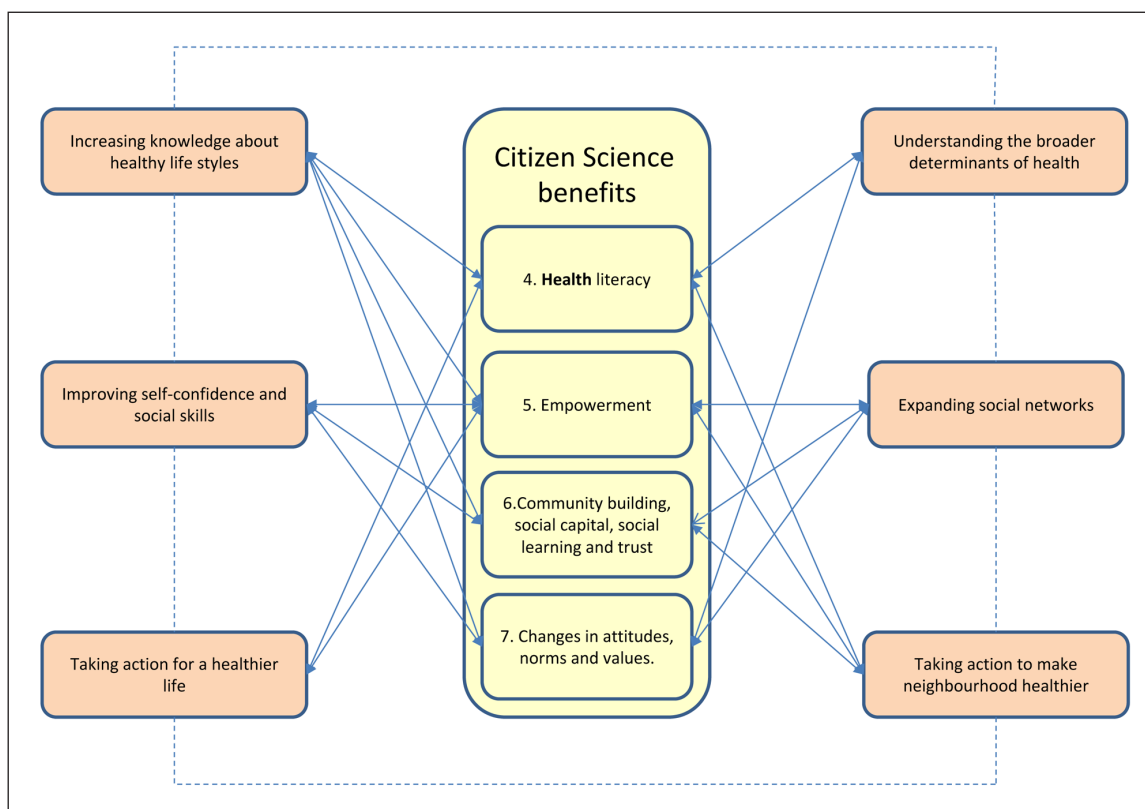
Increasing knowledge about healthy life styles

Improving self-confidence and social skills

Taking action for a healthier life

Citizen Science benefits

4. **Health** literacy

5. Empowerment

6.Community building, social capital, social learning and trust

7. Changes in attitudes, norms and values.

Understanding the broader determinants of health

Expanding social networks

Taking action to make neighbourhood healthier